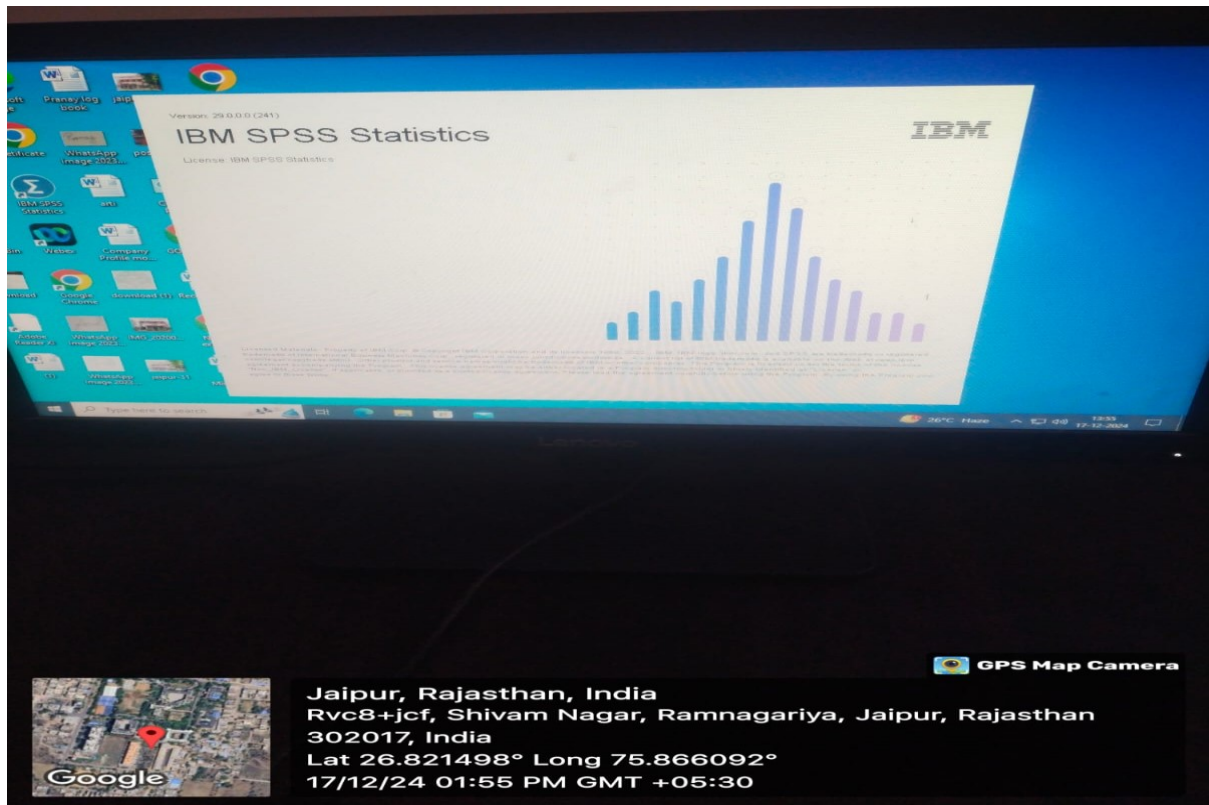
Version: 29.0.0.0 (241)

IBM SPSS Statistics

License: IBM SPSS Statistics

IBM

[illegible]

Pranay log book

IBM SPSS Statistics

WhatsApp Image 2023...

Webex

Company Profile mo...

Google Chrome

Download (1)

Adobe Reader XI

WhatsApp Image 2023...

IMG_2020...

WhatsApp Image 2023...

Jaipur_1

Type here to search

26°C Haze

13:55 17-12-2024

Lenovo

GPS Map Camera

Jaipur, Rajasthan, India
Rvc8+jcf, Shivam Nagar, Ramnagariya, Jaipur, Rajasthan 302017, India
Lat 26.821498° Long 75.866092°
17/12/24 01:55 PM GMT +05:30

Google